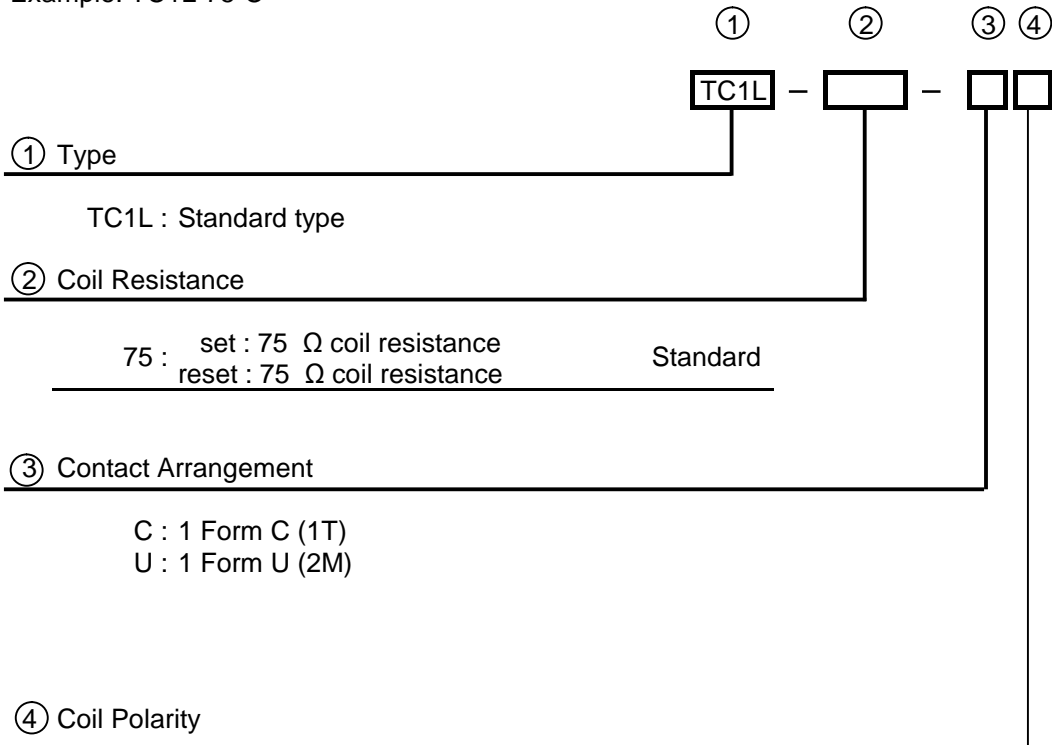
Example: TC1L-75-C

① ② ③ ④

TC1L – –

① Type

TC1L : Standard type

② Coil Resistance

75 : set : 75 Ω coil resistance
reset : 75 Ω coil resistance Standard

③ Contact Arrangement

C : 1 Form C (1T)
U : 1 Form U (2M)

④ Coil Polarity